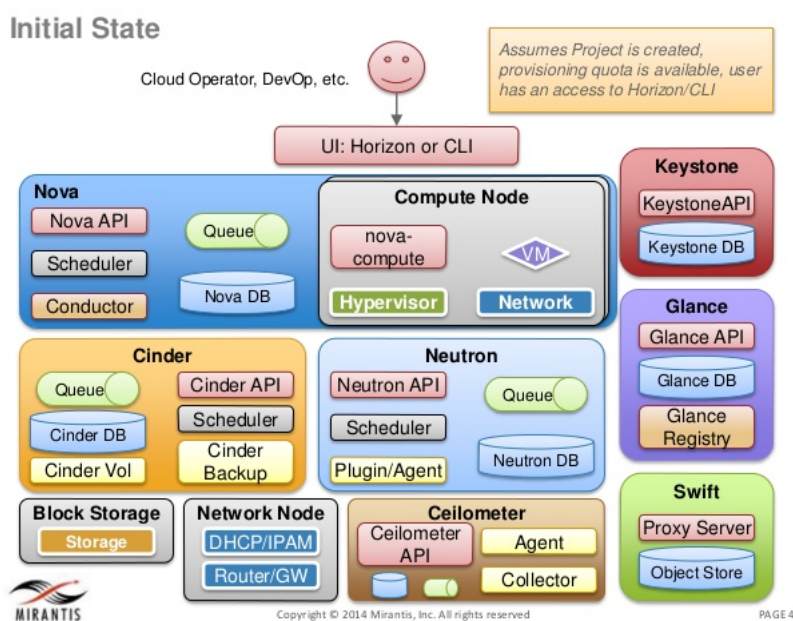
Initial State

Cloud Operator, DevOp, etc.

Assumes Project is created, provisioning quota is available, user has an access to Horizon/CLI

UI: Horizon or CLI

Nova
Nova API
Queue
Scheduler
Nova DB
Conductor

Compute Node
nova-compute
VM
Hypervisor
Network

Keystone
KeystoneAPI
Keystone DB

Glance
Glance API
Glance DB
Glance Registry

Cinder
Queue
Cinder API
Scheduler
Cinder DB
Cinder Vol
Cinder Backup

Neutron
Neutron API
Queue
Scheduler
Plugin/Agent
Neutron DB

Swift
Proxy Server
Object Store

Block Storage
Storage

Network Node
DHCP/IPAM
Router/GW

Ceilometer
Ceilometer API
Agent
Collector

MIRANTIS

Copyright © 2014 Mirantis, Inc. All rights reserved

PAGE 4